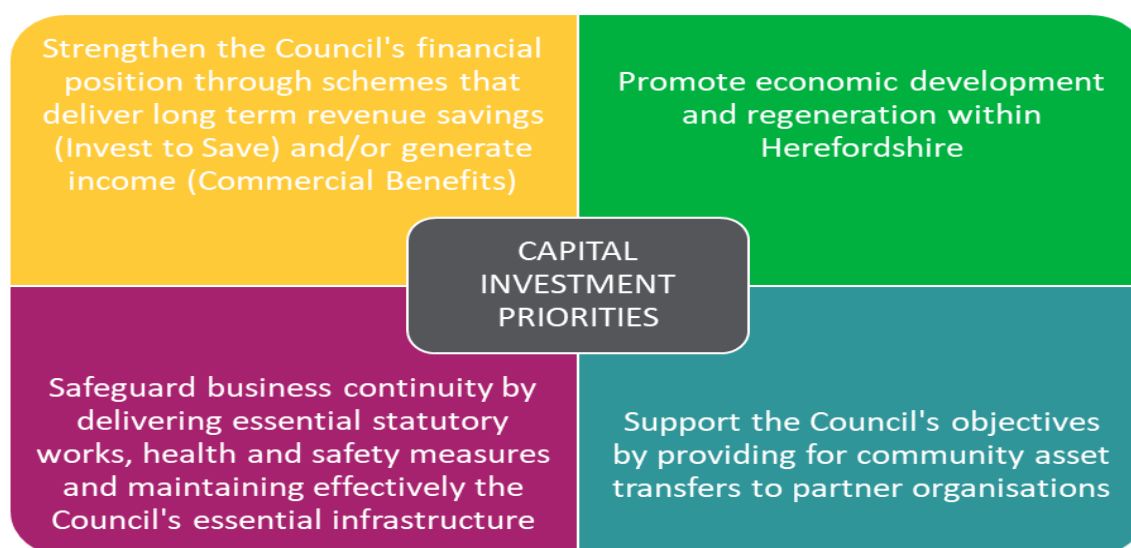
Strengthen the Council's financial position through schemes that deliver long term revenue savings (Invest to Save) and/or generate income (Commercial Benefits)

Promote economic development and regeneration within Herefordshire

CAPITAL INVESTMENT PRIORITIES

Safeguard business continuity by delivering essential statutory works, health and safety measures and maintaining effectively the Council's essential infrastructure

Support the Council's objectives by providing for community asset transfers to partner organisations